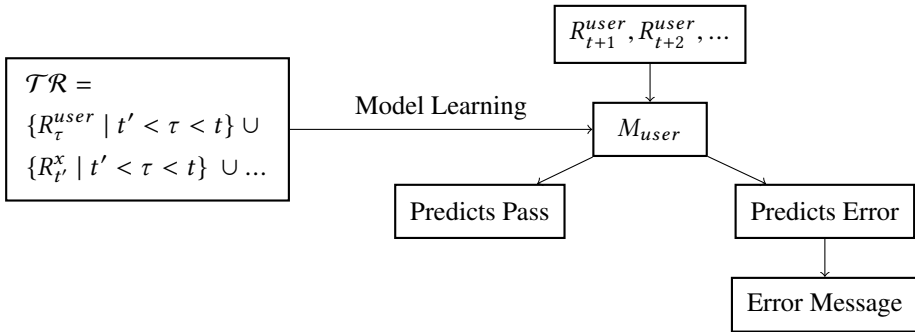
$\mathcal{TR}$ =
$\{R_{\tau}^{user} \mid t' < \tau < t\} \cup$
$\{R_{t'}^{x} \mid t' < \tau < t\} \cup \ldots$

Model Learning

$R_{t+1}^{user}, R_{t+2}^{user}, \ldots$

$M_{user}$

Predicts Pass

Predicts Error

Error Message